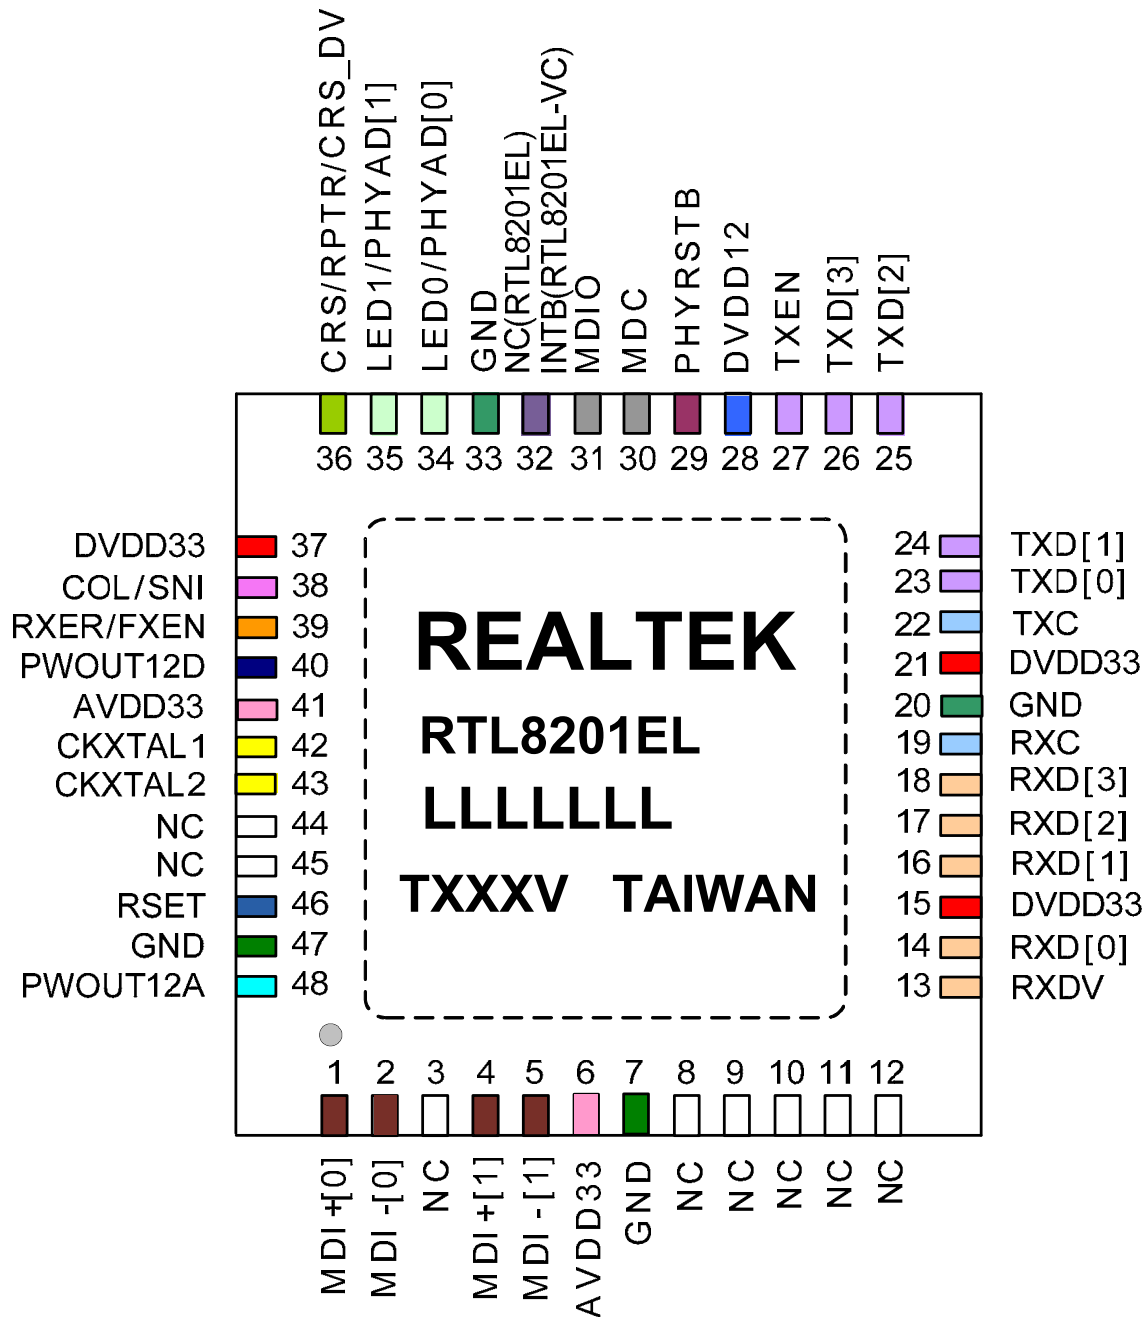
CRS/RPTR/CRS_DV
LED1/PHYAD[1]
LED0/PHYAD[0]
GND
NC(RTL8201EL)
INTB(RTL8201EL-VC)
MDIO
MDC
PHYRSTB
DVDD12
TXEN
TXD[3]
TXD[2]

36 35 34 33 32 31 30 29 28 27 26 25

DVDD33 37
COL/SNI 38
RXER/FXEN 39
PWOUT12D 40
AVDD33 41
CKXTAL1 42
CKXTAL2 43
NC 44
NC 45
RSET 46
GND 47
PWOUT12A 48

24 TXD[1]
23 TXD[0]
22 TXC
21 DVDD33
20 GND
19 RXC
18 RXD[3]
17 RXD[2]
16 RXD[1]
15 DVDD33
14 RXD[0]
13 RXDV

REALTEK
RTL8201EL
LLLLLLL
TXXXV TAIWAN

1 2 3 4 5 6 7 8 9 10 11 12

MDI +[0]
MDI -[0]
NC
MDI +[1]
MDI -[1]
AVDD33
GND
NC
NC
NC
NC
NC